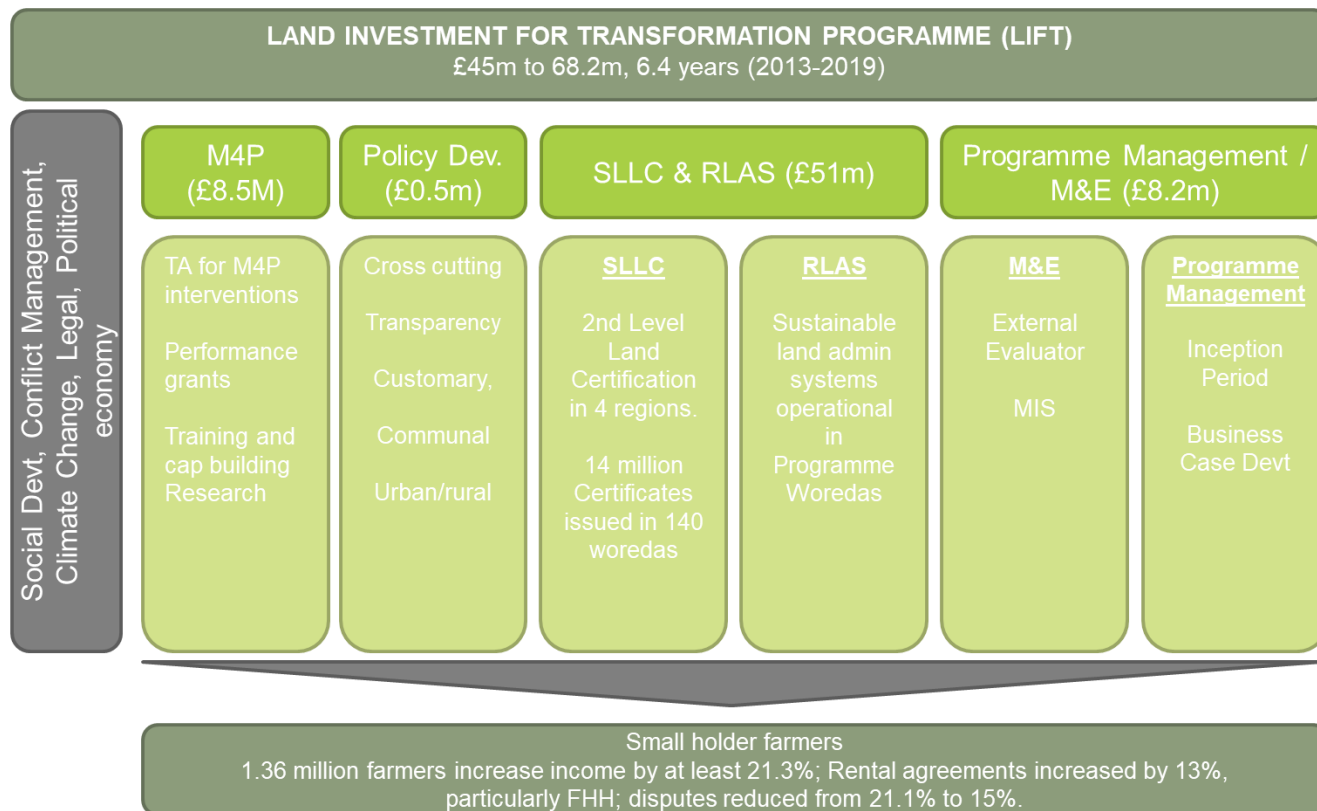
LAND INVESTMENT FOR TRANSFORMATION PROGRAMME (LIFT)
£45m to 68.2m, 6.4 years (2013-2019)

Social Devt, Conflict Management, Climate Change, Legal, Political economy

M4P (£8.5M)

Policy Dev. (£0.5m)

SLLC & RLAS (£51m)

Programme Management / M&E (£8.2m)

TA for M4P interventions

Performance grants

Training and cap building Research

Cross cutting

Transparency

Customary,

Communal

Urban/rural

SLLC

2nd Level Land Certification in 4 regions.

14 million Certificates issued in 140 woredas

RLAS

Sustainable land admin systems operational in Programme Woredas

M&E

External Evaluator

MIS

Programme Management

Inception Period

Business Case Devt

Small holder farmers
1.36 million farmers increase income by at least 21.3%; Rental agreements increased by 13%, particularly FHH; disputes reduced from 21.1% to 15%.